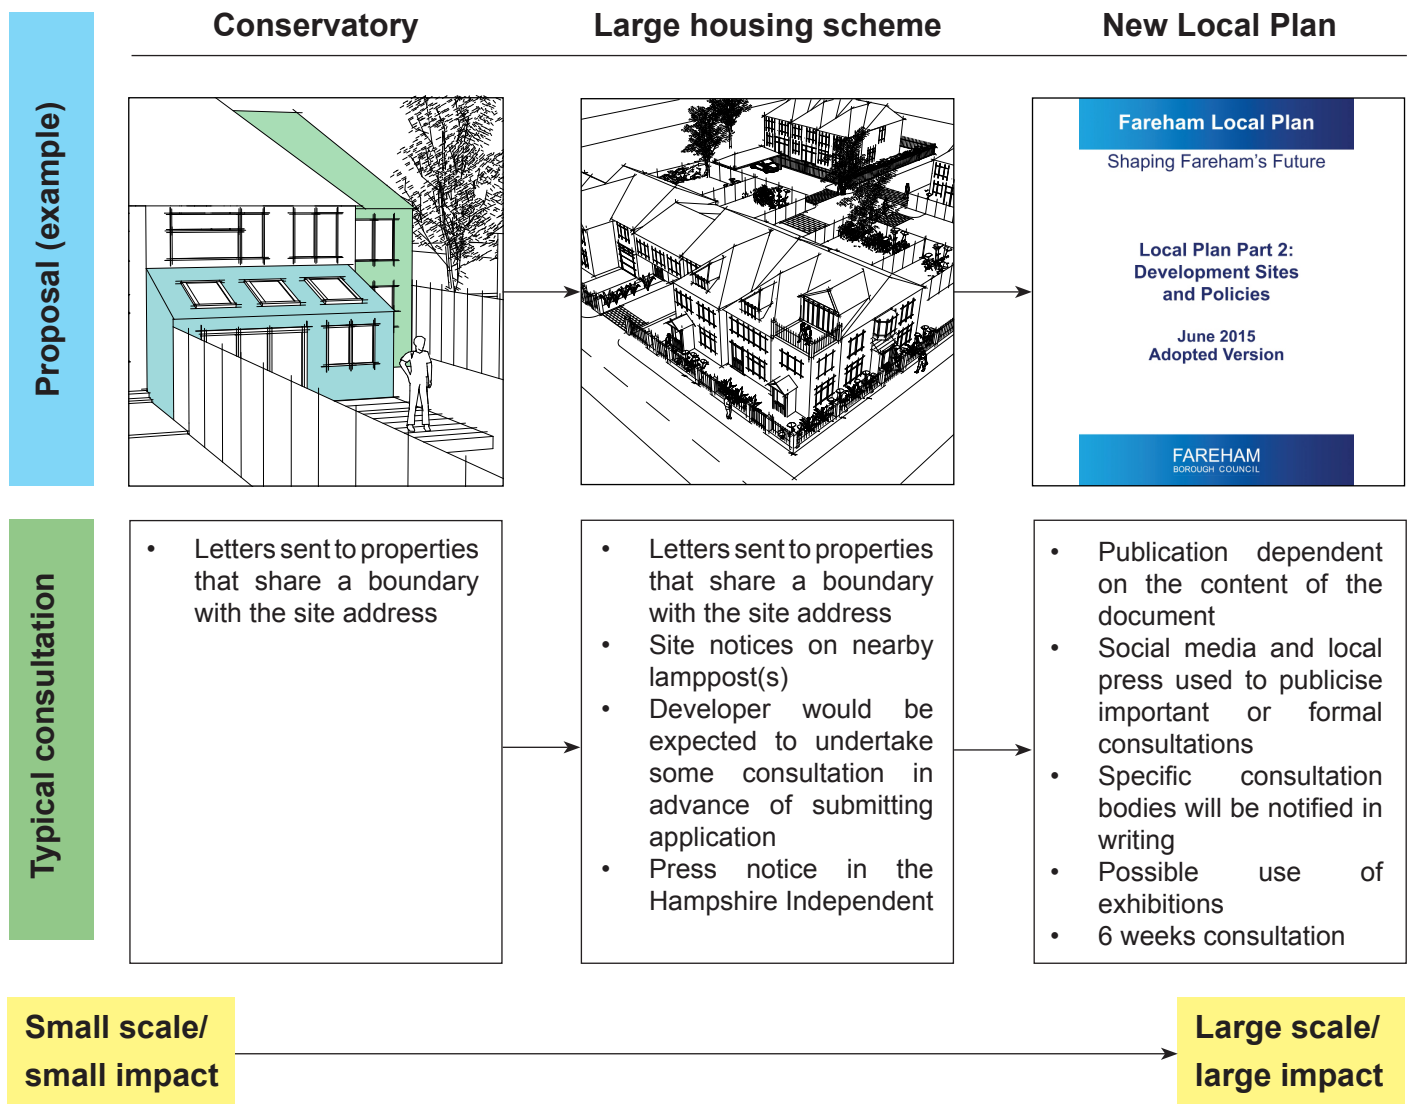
Conservatory

Large housing scheme

New Local Plan

Proposal (example)

Fareham Local Plan

Shaping Fareham's Future

Local Plan Part 2: Development Sites and Policies

June 2015
Adopted Version

FAREHAM
BOROUGH COUNCIL

Typical consultation

• Letters sent to properties that share a boundary with the site address

• Letters sent to properties that share a boundary with the site address
• Site notices on nearby lamppost(s)
• Developer would be expected to undertake some consultation in advance of submitting application
• Press notice in the Hampshire Independent

• Publication dependent on the content of the document
• Social media and local press used to publicise important or formal consultations
• Specific consultation bodies will be notified in writing
• Possible use of exhibitions
• 6 weeks consultation

Small scale/ small impact

Large scale/ large impact